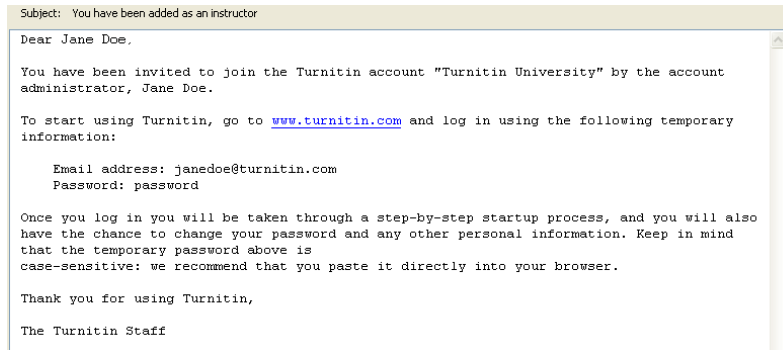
Subject: You have been added as an instructor

Dear Jane Doe,

You have been invited to join the Turnitin account "Turnitin University" by the account administrator, Jane Doe.

To start using Turnitin, go to www.turnitin.com and log in using the following temporary information:

Email address: janedoe@turnitin.com
Password: password

Once you log in you will be taken through a step-by-step startup process, and you will also have the chance to change your password and any other personal information. Keep in mind that the temporary password above is
case-sensitive: we recommend that you paste it directly into your browser.

Thank you for using Turnitin,

The Turnitin Staff